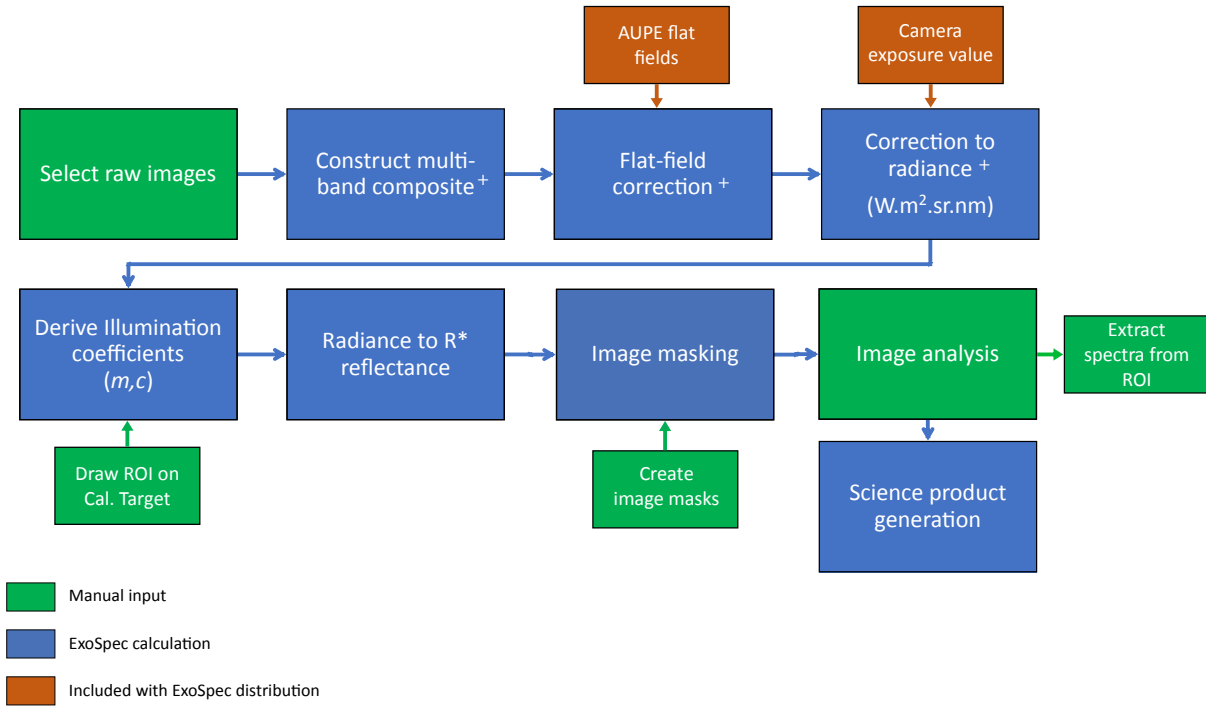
AUPE flat fields

Camera exposure value

Select raw images

Construct multi-band composite $^+$

Flat-field correction $^+$

Correction to radiance $^+$ (W.m$^2$.sr.nm)

Derive Illumination coefficients ($m,c$)

Radiance to R* reflectance

Image masking

Image analysis

Extract spectra from ROI

Draw ROI on Cal. Target

Create image masks

Science product generation

Manual input

ExoSpec calculation

Included with ExoSpec distribution